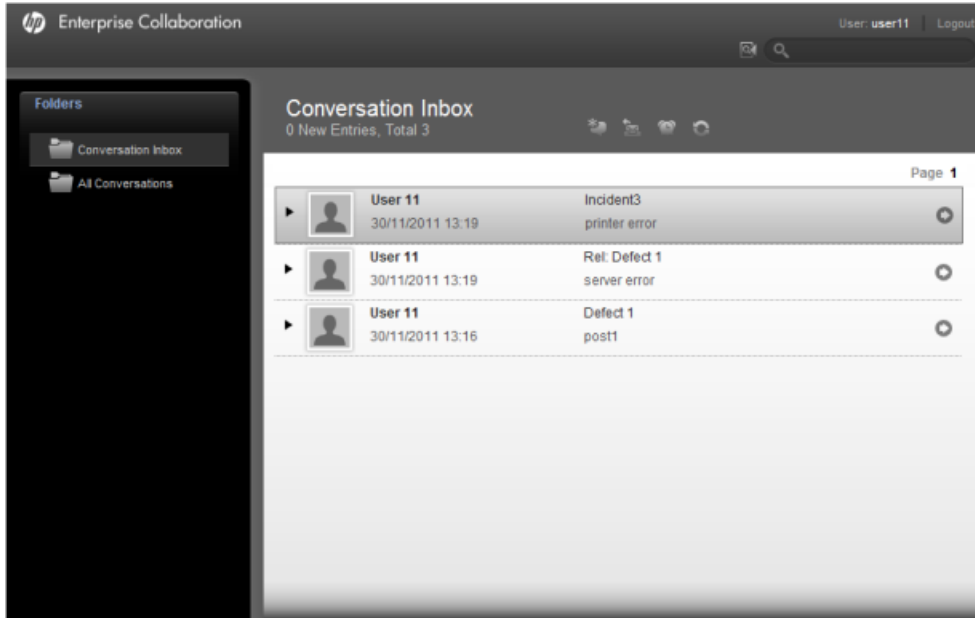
hp Enterprise Collaboration

User: user11 | Logout

Folders

Conversation Inbox

All Conversations

Conversation Inbox
0 New Entries, Total 3

Page 1

User 11
30/11/2011 13:19
Incident3
printer error

User 11
30/11/2011 13:19
Rel: Defect 1
server error

User 11
30/11/2011 13:16
Defect 1
post1